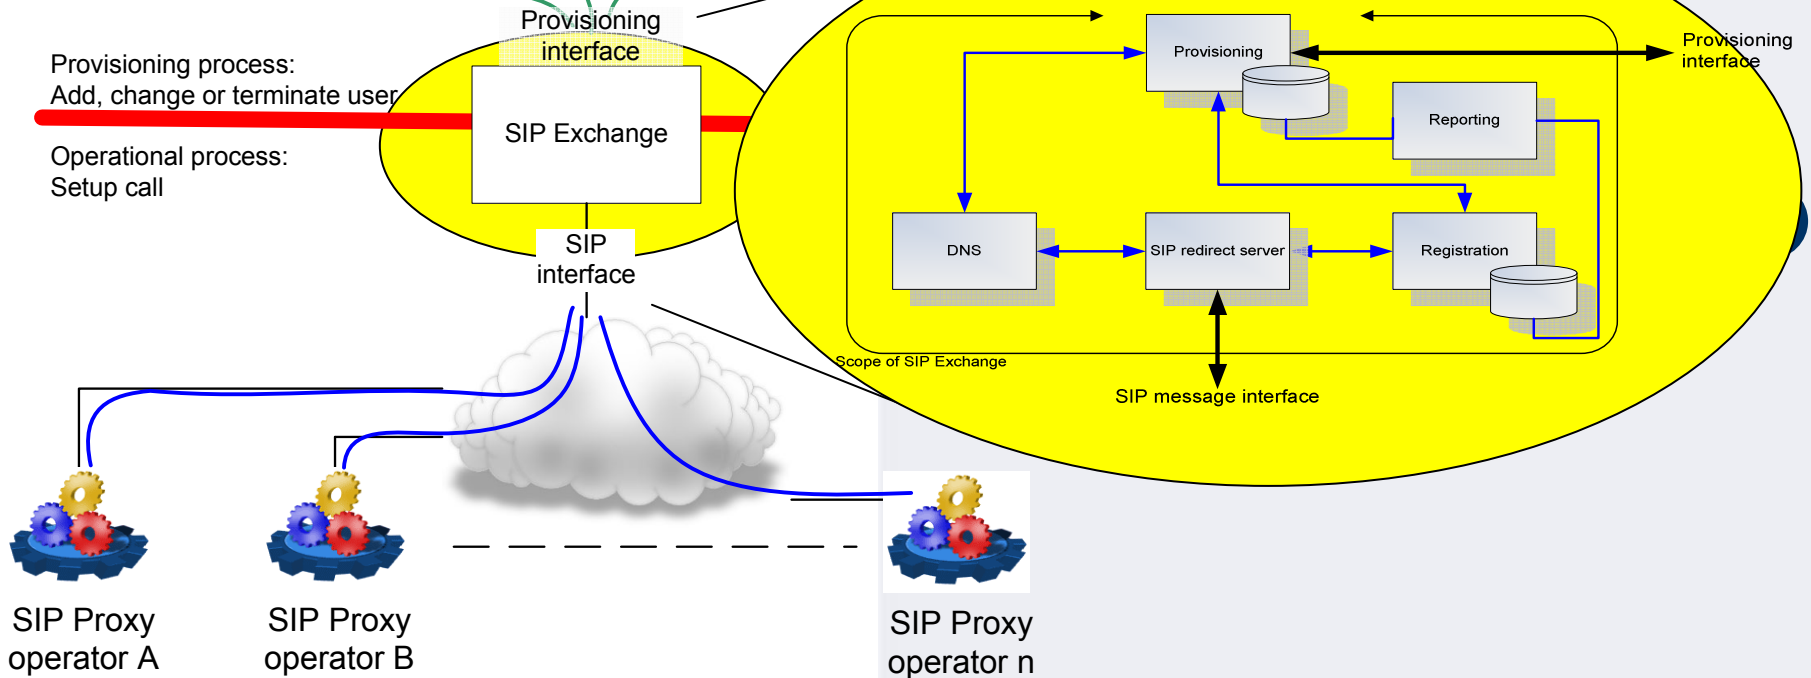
Provisioning interface

Provisioning process:
Add, change or terminate user

SIP Exchange

Operational process:
Setup call

SIP interface

Provisioning

Provisioning interface

Reporting

DNS

SIP redirect server

Registration

Scope of SIP Exchange

SIP message interface

SIP Proxy operator A

SIP Proxy operator B

SIP Proxy operator n